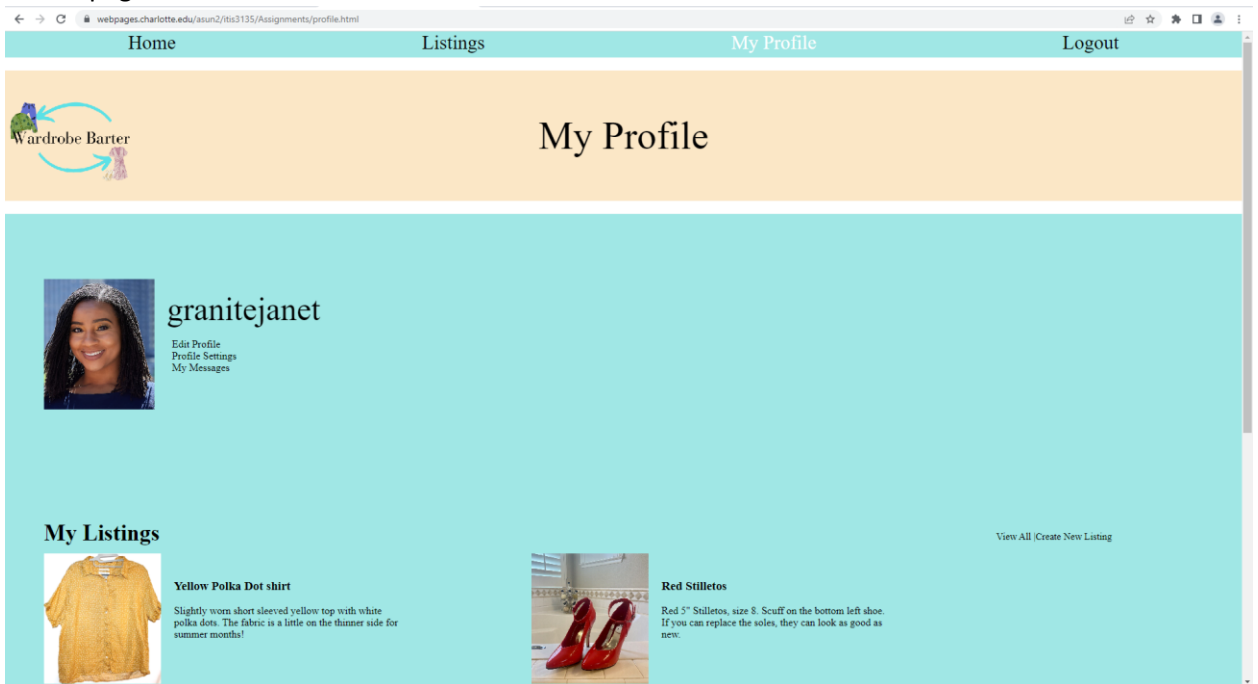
webpages.charlotte.edu/asun2/itis3135/Assignments/profile.html

Home Listings My Profile Logout

Wardrobe Barter

My Profile

granitejanet

Edit Profile
Profile Settings
My Messages

My Listings

View All |Create New Listing

Yellow Polka Dot shirt

Slightly worn short sleeved yellow top with white polka dots. The fabric is a little on the thinner side for summer months!

Red Stilletos

Red 5" Stilletos, size 8. Scuff on the bottom left shoe. If you can replace the soles, they can look as good as new.